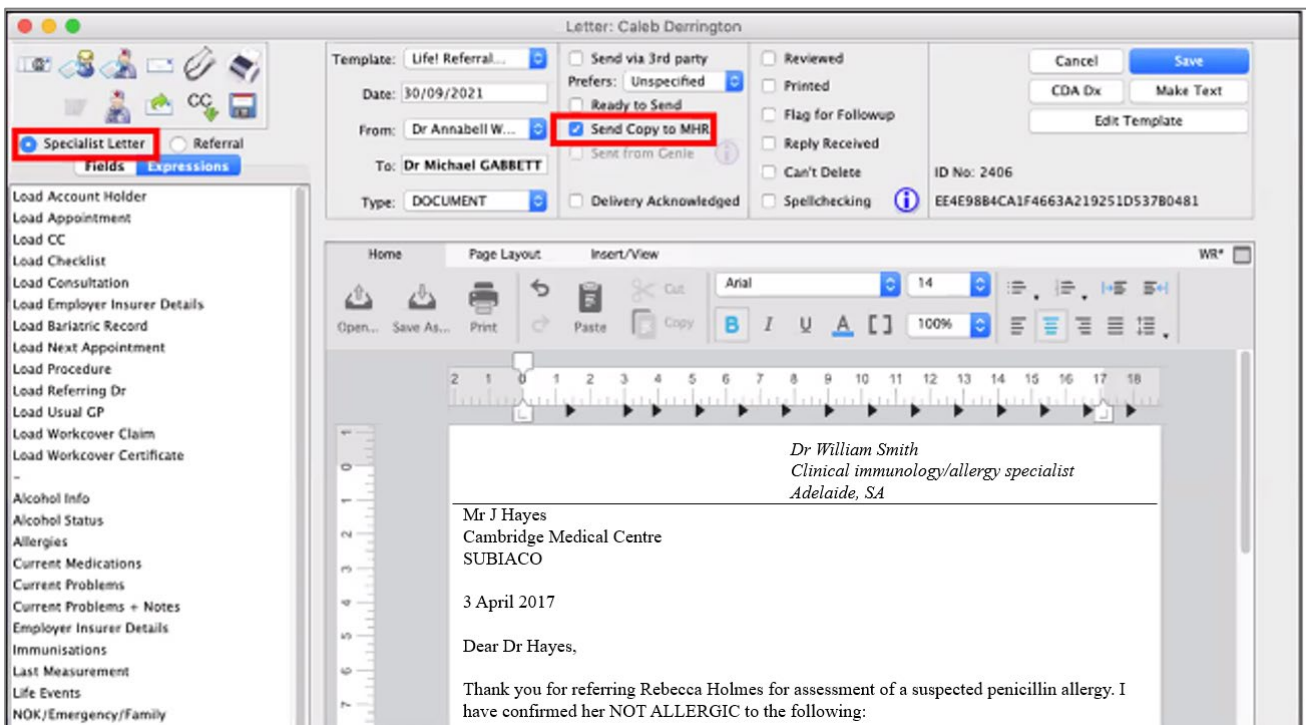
Letter: Caleb Derrington

Specialist Letter
Referral
Fields
Expressions

Load Account Holder
Load Appointment
Load CC
Load Checklist
Load Consultation
Load Employer Insurer Details
Load Bariatric Record
Load Next Appointment
Load Procedure
Load Referring Dr
Load Usual GP
Load Workcover Claim
Load Workcover Certificate
-
Alcohol Info
Alcohol Status
Allergies
Current Medications
Current Problems
Current Problems + Notes
Employer Insurer Details
Immunisations
Last Measurement
Life Events
NOK/Emergency/Family

Template: Life! Referral...
Date: 30/09/2021
From: Dr Annabell W...
To: Dr Michael GABBETT
Type: DOCUMENT

Send via 3rd party
Prefers: Unspecified
Ready to Send
Send Copy to MHR
Sent from Genie
Delivery Acknowledged

Reviewed
Printed
Flag for Followup
Reply Received
Can't Delete
Spellchecking

ID No: 2406
EE4E98B4CA1F4663A219251D537B0481

Cancel
Save
CDA Dx
Make Text
Edit Template

Home
Page Layout
Insert/View
WR*

Open...
Save As...
Print
Paste
Cut
Copy
Arial
14
B
I
U
A
[ ]
100%

2 1 0 1 2 3 4 5 6 7 8 9 10 11 12 13 14 15 16 17 18

Dr William Smith
Clinical immunology/allergy specialist
Adelaide, SA

Mr J Hayes
Cambridge Medical Centre
SUBIACO

3 April 2017

Dear Dr Hayes,

Thank you for referring Rebecca Holmes for assessment of a suspected penicillin allergy. I have confirmed her NOT ALLERGIC to the following: